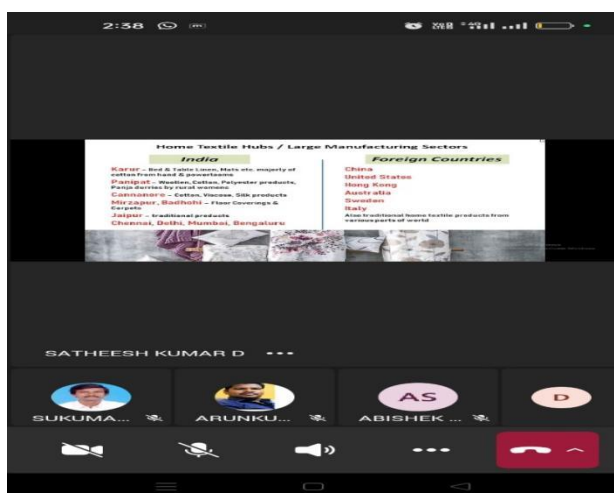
2:38

Home Textile Hubs / Large Manufacturing Sectors

India

Karur – Bed & Table Linen, Mats etc. majority of cotton from hand & powerlooms
Panipat – Woollen, Cotton, Polyester products, Panja durries by rural women
Cannanore – Cotton, Viscose, Silk products
Mirzapur, Badhohi – Floor Coverings & Carpets
Jaipur – traditional products
Chennai, Delhi, Mumbai, Bengaluru

Foreign Countries

China
United States
Hong Kong
Australia
Sweden
Italy
Also traditional home textile products from various parts of world

SATHEESH KUMAR D •••

SUKUMA...

ARUNKU...

AS
ABISHEK ...

D